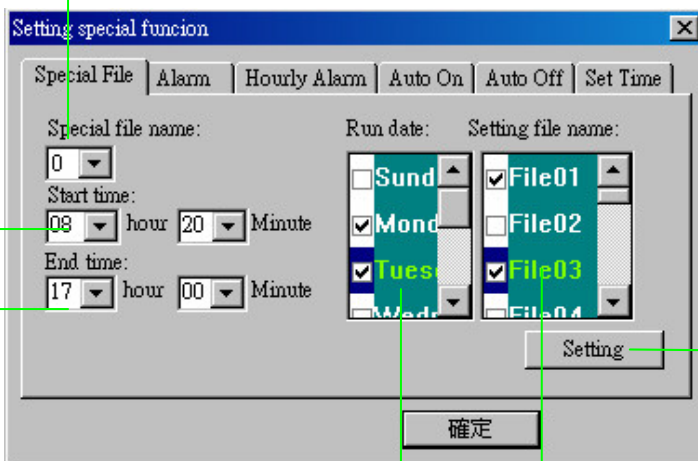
Setting special funcion

Special File | Alarm | Hourly Alarm | Auto On | Auto Off | Set Time

Special file name:
0
Start time:
08 hour 20 Minute
End time:
17 hour 00 Minute

Run date:
Sund
Mond
Tues
Wedn

Setting file name:
File01
File02
File03
File04

Setting

確定